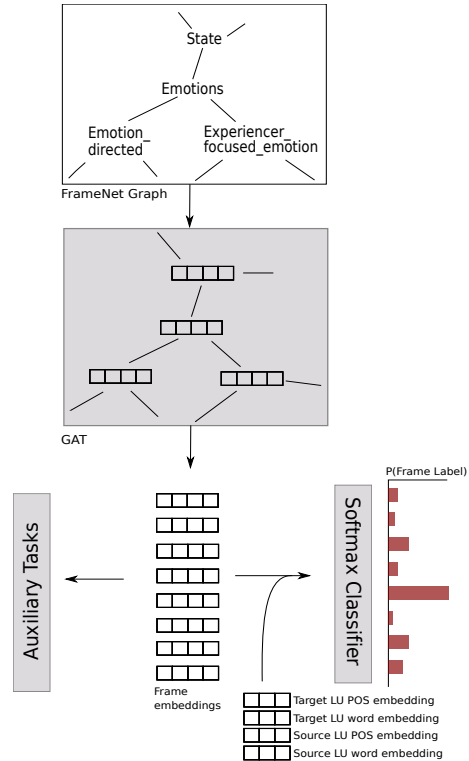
State

Emotions

Emotion_ directed

Experiencer_ focused_emotion

FrameNet Graph

GAT

Auxiliary Tasks

Frame embeddings

Softmax Classifier

P(Frame Label)

Target LU POS embedding
Target LU word embedding
Source LU POS embedding
Source LU word embedding